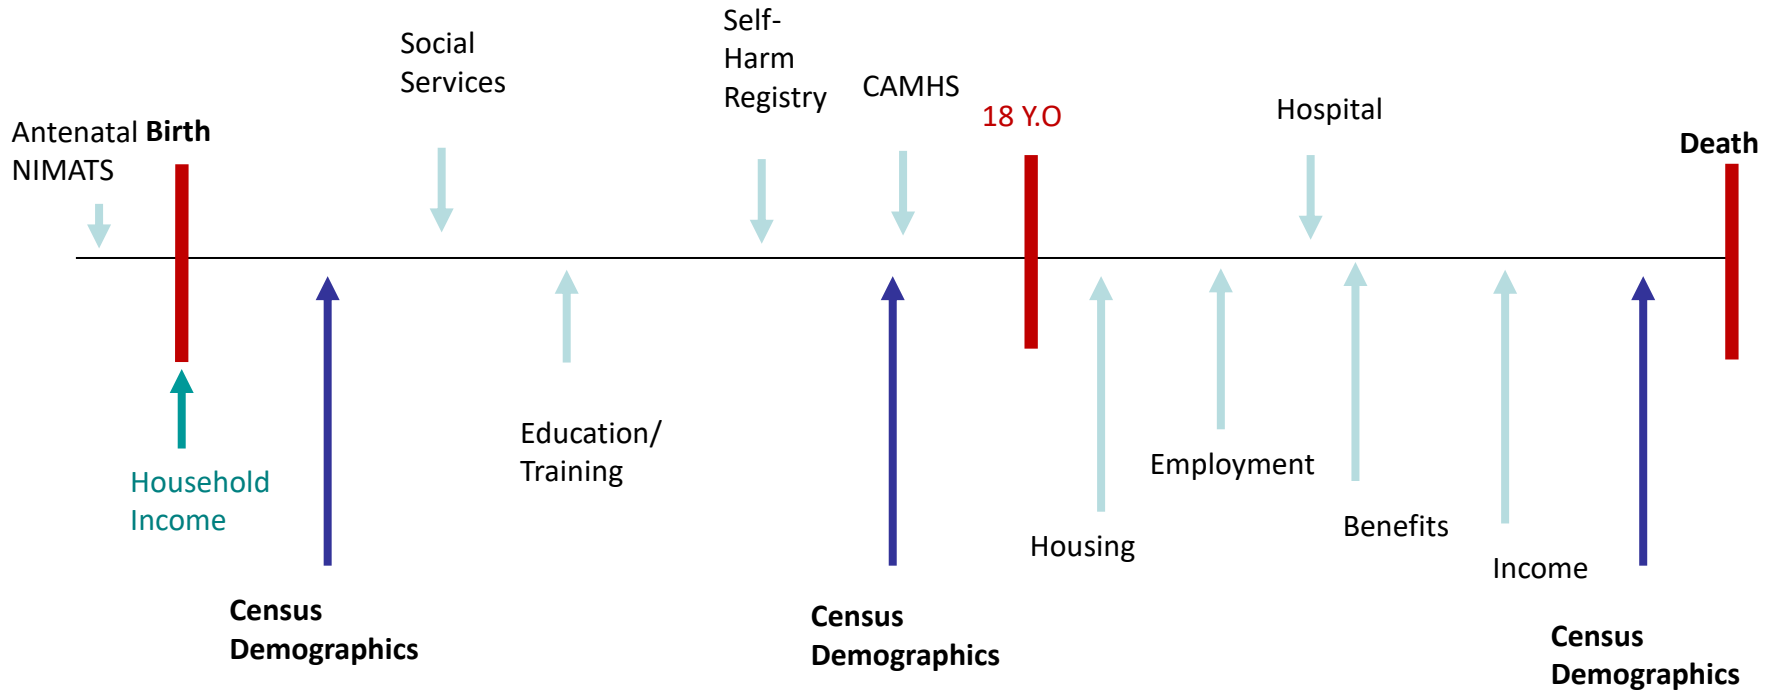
Self-Harm Registry

Social Services

CAMHS

18 Y.O

Hospital

Antenatal **Birth**
NIMATS

**Death**

Household Income

Education/ Training

Employment

Benefits

Housing

Income

**Census Demographics**

**Census Demographics**

**Census Demographics**